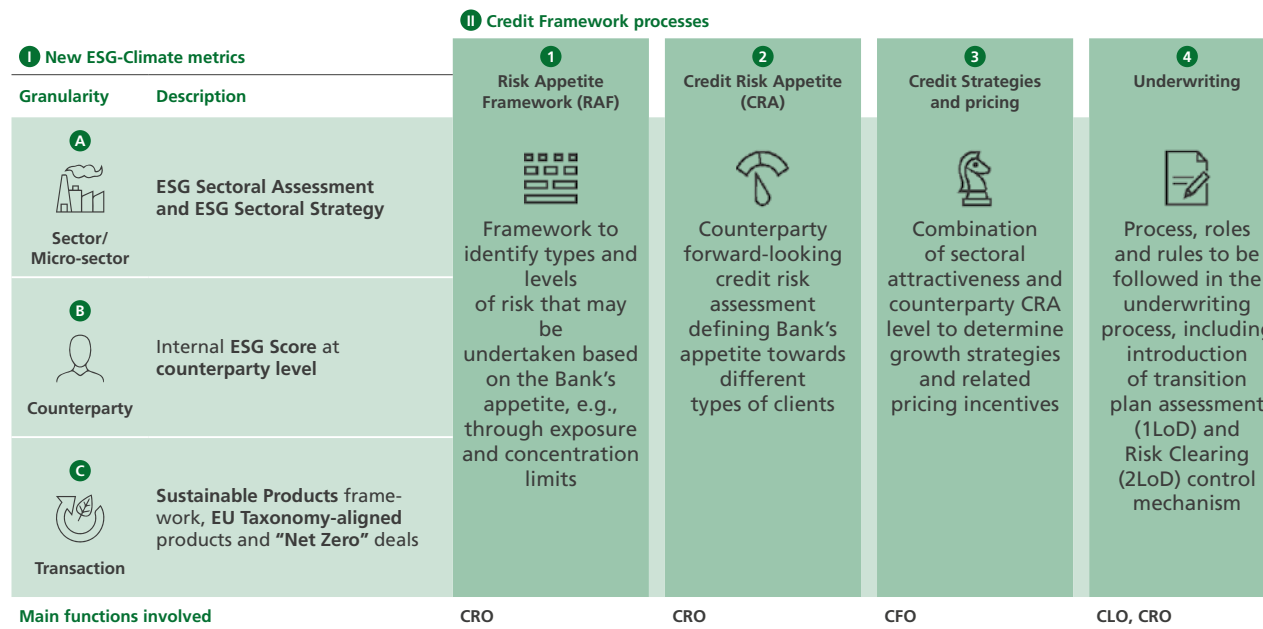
II Credit Framework processes

I New ESG-Climate metrics

| Granularity | Description |
|---|---|
| A Sector/ Micro-sector | ESG Sectoral Assessment and ESG Sectoral Strategy |
| B Counterparty | Internal ESG Score at counterparty level |
| C Transaction | Sustainable Products framework, EU Taxonomy-aligned products and "Net Zero" deals |

1 Risk Appetite Framework (RAF)

Framework to identify types and levels of risk that may be undertaken based on the Bank's appetite, e.g., through exposure and concentration limits

2 Credit Risk Appetite (CRA)

Counterparty forward-looking credit risk assessment defining Bank's appetite towards different types of clients

3 Credit Strategies and pricing

Combination of sectoral attractiveness and counterparty CRA level to determine growth strategies and related pricing incentives

4 Underwriting

Process, roles and rules to be followed in the underwriting process, including introduction of transition plan assessment (1LoD) and Risk Clearing (2LoD) control mechanism

Main functions involved CRO CRO CFO CLO, CRO